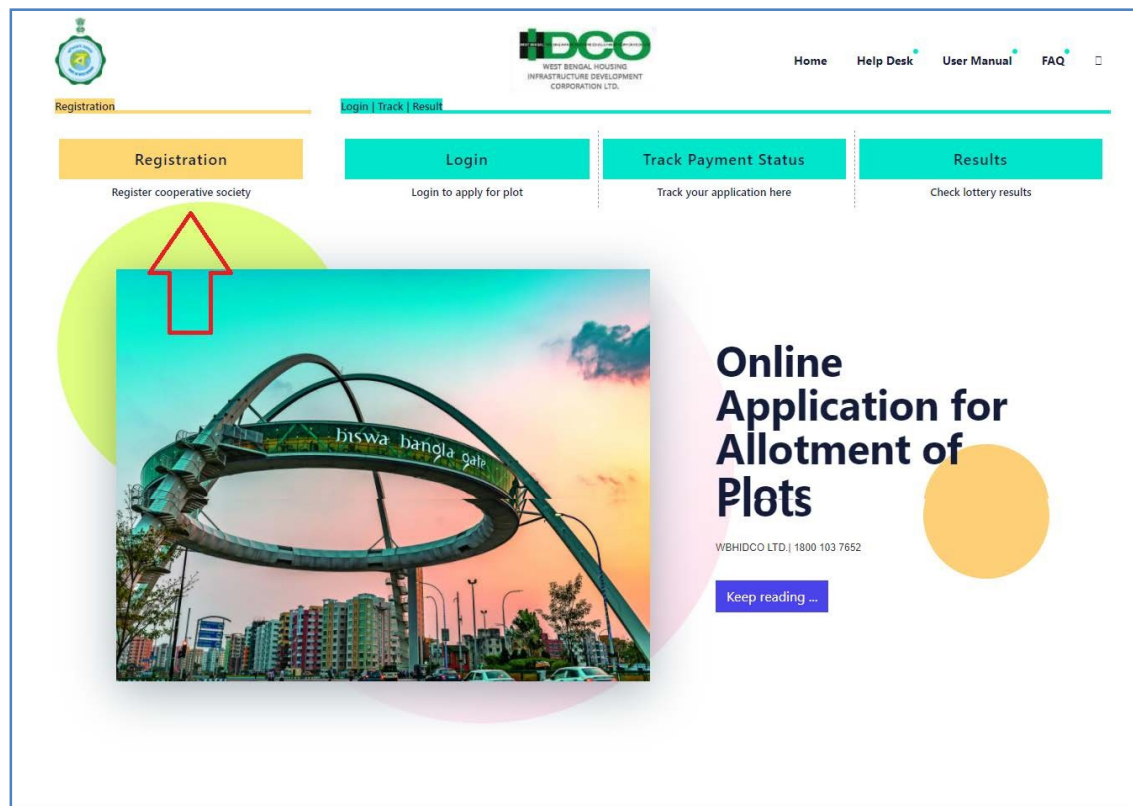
HIDCO
WEST BENGAL HOUSING INFRASTRUCTURE DEVELOPMENT CORPORATION LTD.

Home Help Desk User Manual FAQ

Registration

Login | Track | Result

Registration
Register cooperative society

Login
Login to apply for plot

Track Payment Status
Track your application here

Results
Check lottery results

biswa bangla gate

Online Application for Allotment of Plots

WBHIDCO LTD.| 1800 103 7652

Keep reading ...